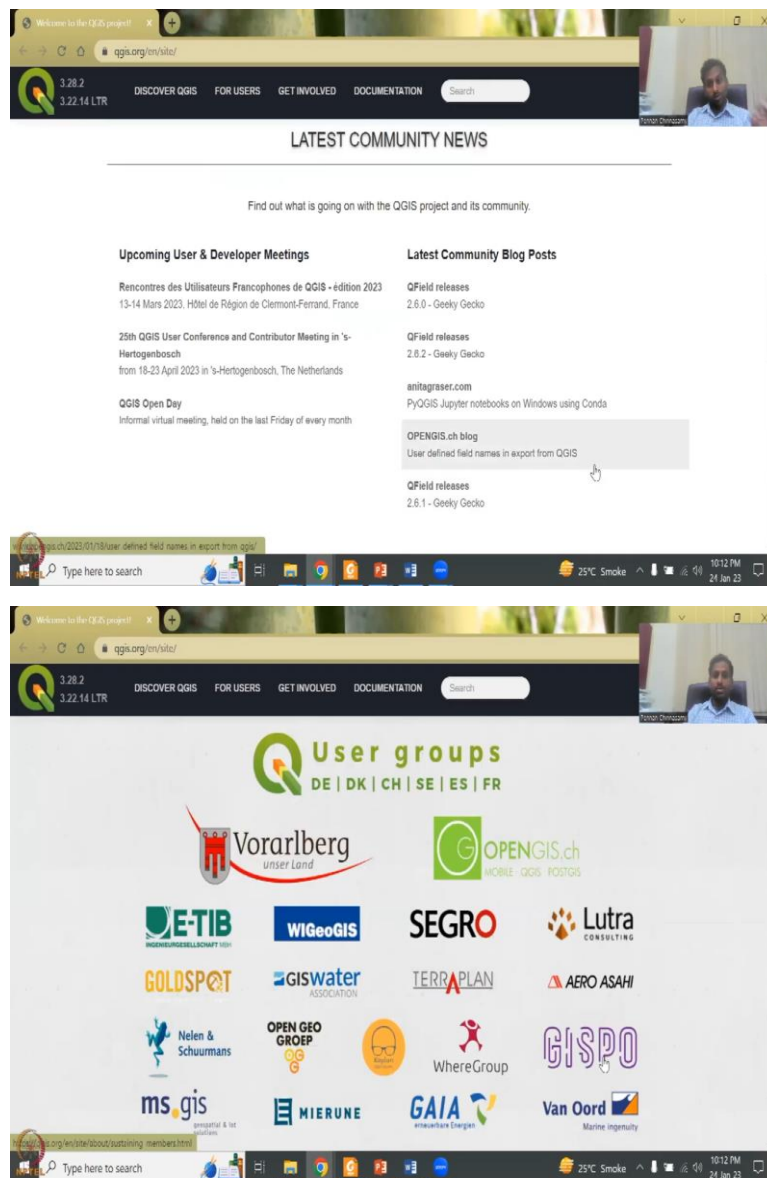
Welcome to the QGIS project!

qgis.org/en/site/

3.28.2
3.22.14 LTR

DISCOVER QGIS FOR USERS GET INVOLVED DOCUMENTATION Search

Rajesh Chinnasamy

LATEST COMMUNITY NEWS

Find out what is going on with the QGIS project and its community.

Upcoming User & Developer Meetings

Rencontres des Utilisateurs Francophones de QGIS - édition 2023
13-14 Mars 2023, Hôtel de Région de Clermont-Ferrand, France

25th QGIS User Conference and Contributor Meeting in 's-Hertogenbosch
from 18-23 April 2023 in 's-Hertogenbosch, The Netherlands

QGIS Open Day
Informal virtual meeting, held on the last Friday of every month

Latest Community Blog Posts

QField releases
2.6.0 - Geeky Gecko

QField releases
2.6.2 - Geeky Gecko

anitagraser.com
PyQGIS Jupyter notebooks on Windows using Conda

OPENGIS.ch blog
User defined field names in export from QGIS

QField releases
2.6.1 - Geeky Gecko

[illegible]gis.ch/2023/01/18/user-defined-field-names-in-export-from-qgis/

Type here to search

25°C Smoke 10:12 PM 24 Jan 23

Welcome to the QGIS project!

qgis.org/en/site/

3.28.2
3.22.14 LTR

DISCOVER QGIS FOR USERS GET INVOLVED DOCUMENTATION Search

Rajesh Chinnasamy

User groups
DE | DK | CH | SE | ES | FR

Vorarlberg
unser Land

OPENGIS.ch
MOBILE · QGIS · POSTGIS

E-TIB
INGENIEURGESELLSCHAFT MBH

WIGeoGIS

SEGRO

Lutra
CONSULTING

GOLDSPOT

GISwater
ASSOCIATION

TERRAPLAN

AERO ASAHI

Nelen & Schuurmans

OPEN GEO GROEP

WhereGroup

GISPO

ms.gis
geospatial & int solutions

MIERUNE

GAIA
erneuerbare Energien

Van Oord
Marine ingenuity

https://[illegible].org/en/site/about/sustaining_members.html

Type here to search

25°C Smoke 10:12 PM 24 Jan 23